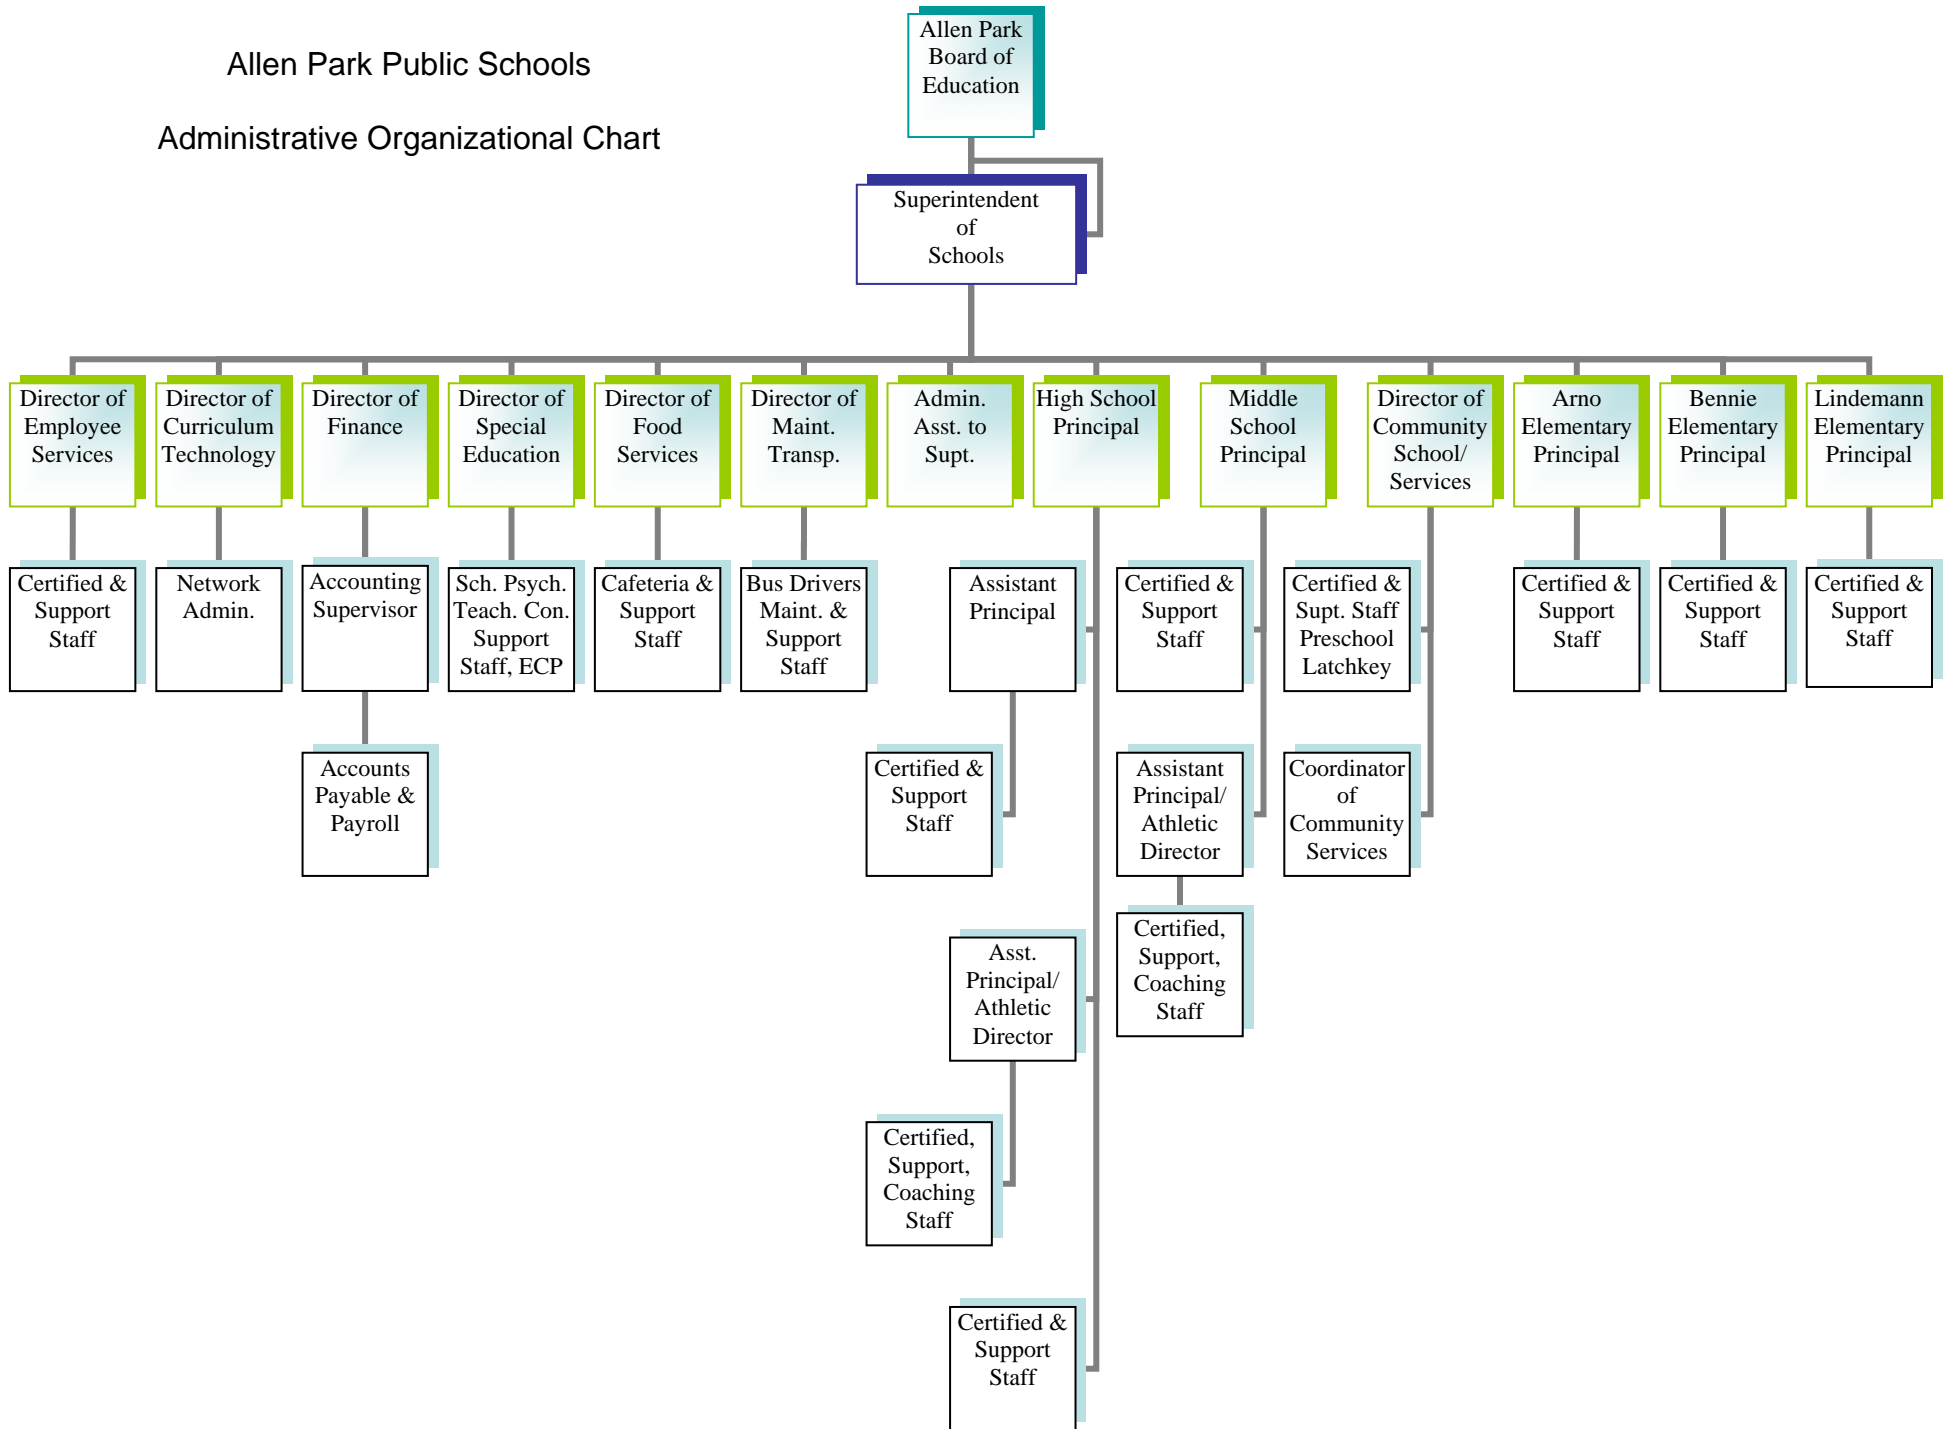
Allen Park Public Schools

Administrative Organizational Chart

Allen Park Board of Education

Superintendent of Schools

Director of Employee Services

Certified & Support Staff

Director of Curriculum Technology

Network Admin.

Director of Finance

Accounting Supervisor

Accounts Payable & Payroll

Director of Special Education

Sch. Psych. Teach. Con. Support Staff, ECP

Director of Food Services

Cafeteria & Support Staff

Director of Maint. Transp.

Bus Drivers Maint. & Support Staff

Admin. Asst. to Supt.

High School Principal

Assistant Principal

Certified & Support Staff

Asst. Principal/ Athletic Director

Certified, Support, Coaching Staff

Certified & Support Staff

Middle School Principal

Certified & Support Staff

Assistant Principal/ Athletic Director

Certified, Support, Coaching Staff

Director of Community School/ Services

Certified & Supt. Staff Preschool Latchkey

Coordinator of Community Services

Arno Elementary Principal

Certified & Support Staff

Bennie Elementary Principal

Certified & Support Staff

Lindemann Elementary Principal

Certified & Support Staff